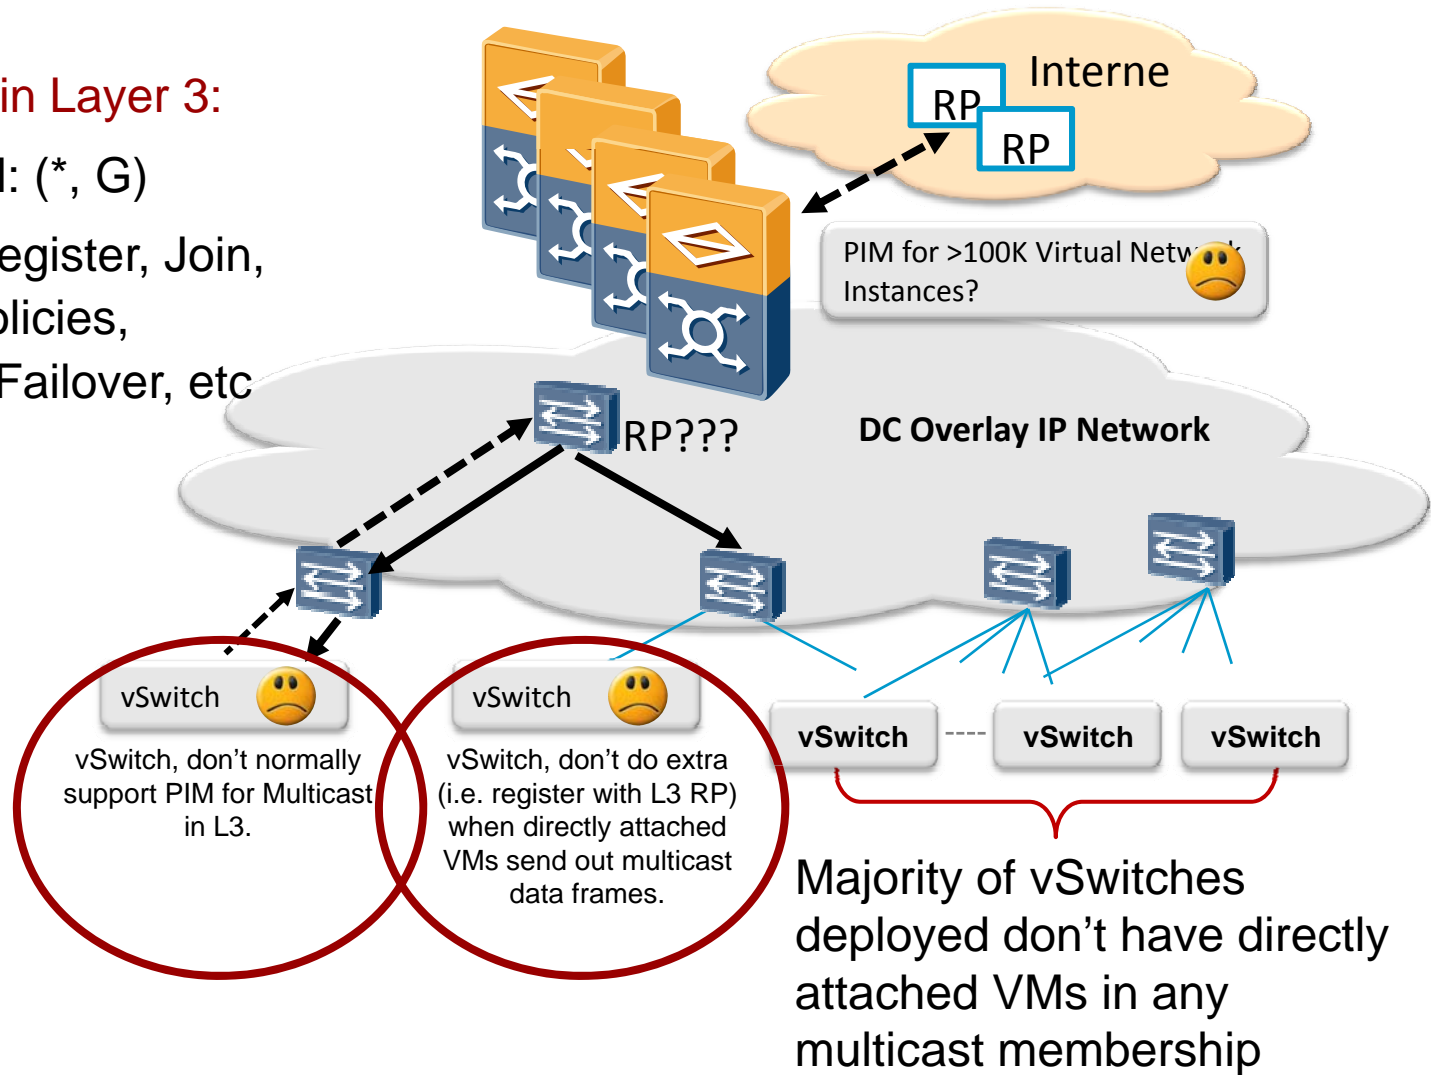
in Layer 3:

l: (*, G)

egister, Join, licies, Failover, etc

Interne

RP

RP

PIM for >100K Virtual Netw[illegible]k Instances?

RP???

DC Overlay IP Network

vSwitch

vSwitch, don't normally support PIM for Multicast in L3.

vSwitch

vSwitch, don't do extra (i.e. register with L3 RP) when directly attached VMs send out multicast data frames.

vSwitch

vSwitch

vSwitch

Majority of vSwitches deployed don't have directly attached VMs in any multicast membership